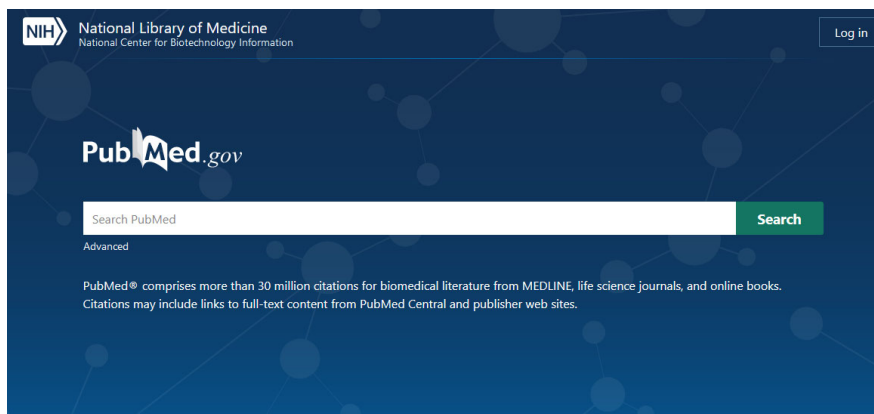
NIH National Library of Medicine
National Center for Biotechnology Information

Log in

PubMed.gov

Search PubMed

Search

Advanced

PubMed® comprises more than 30 million citations for biomedical literature from MEDLINE, life science journals, and online books. Citations may include links to full-text content from PubMed Central and publisher web sites.